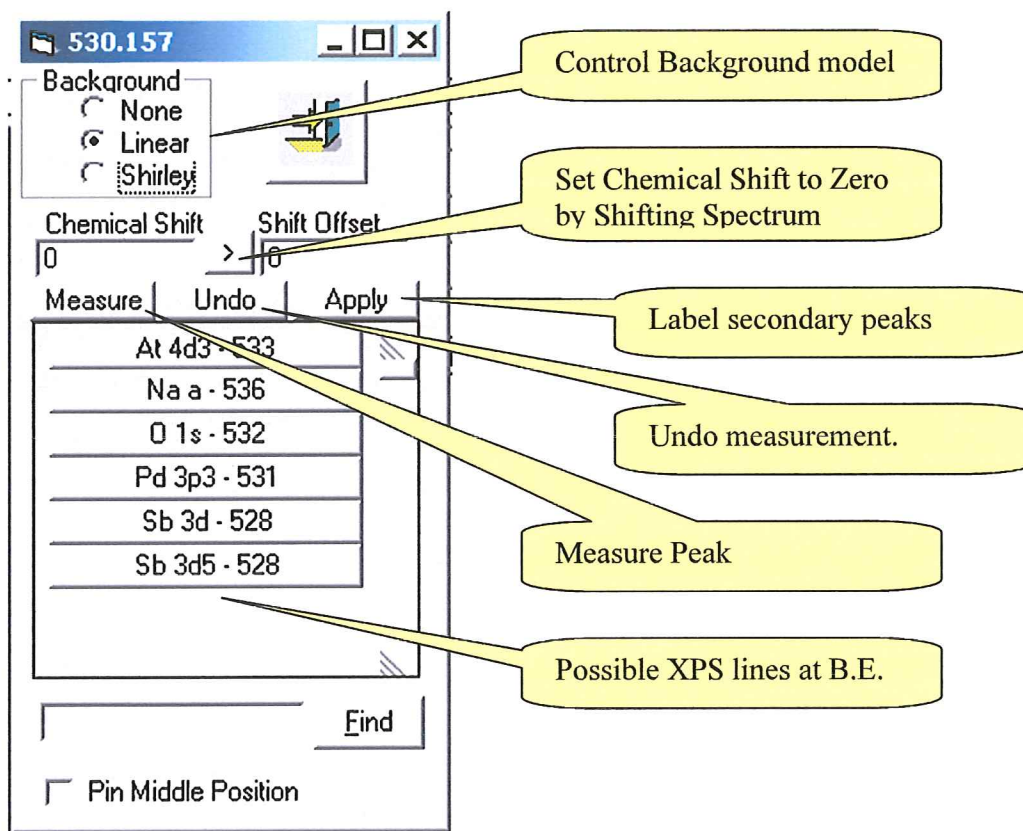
530.157

Background
None
Linear
Shirley

Chemical Shift
0
>
Shift Offset
0

Measure
Undo
Apply

At 4d3 - 533
Na a - 536
O 1s - 532
Pd 3p3 - 531
Sb 3d - 528
Sb 3d5 - 528

Find

Pin Middle Position

Control Background model

Set Chemical Shift to Zero by Shifting Spectrum

Label secondary peaks

Undo measurement.

Measure Peak

Possible XPS lines at B.E.